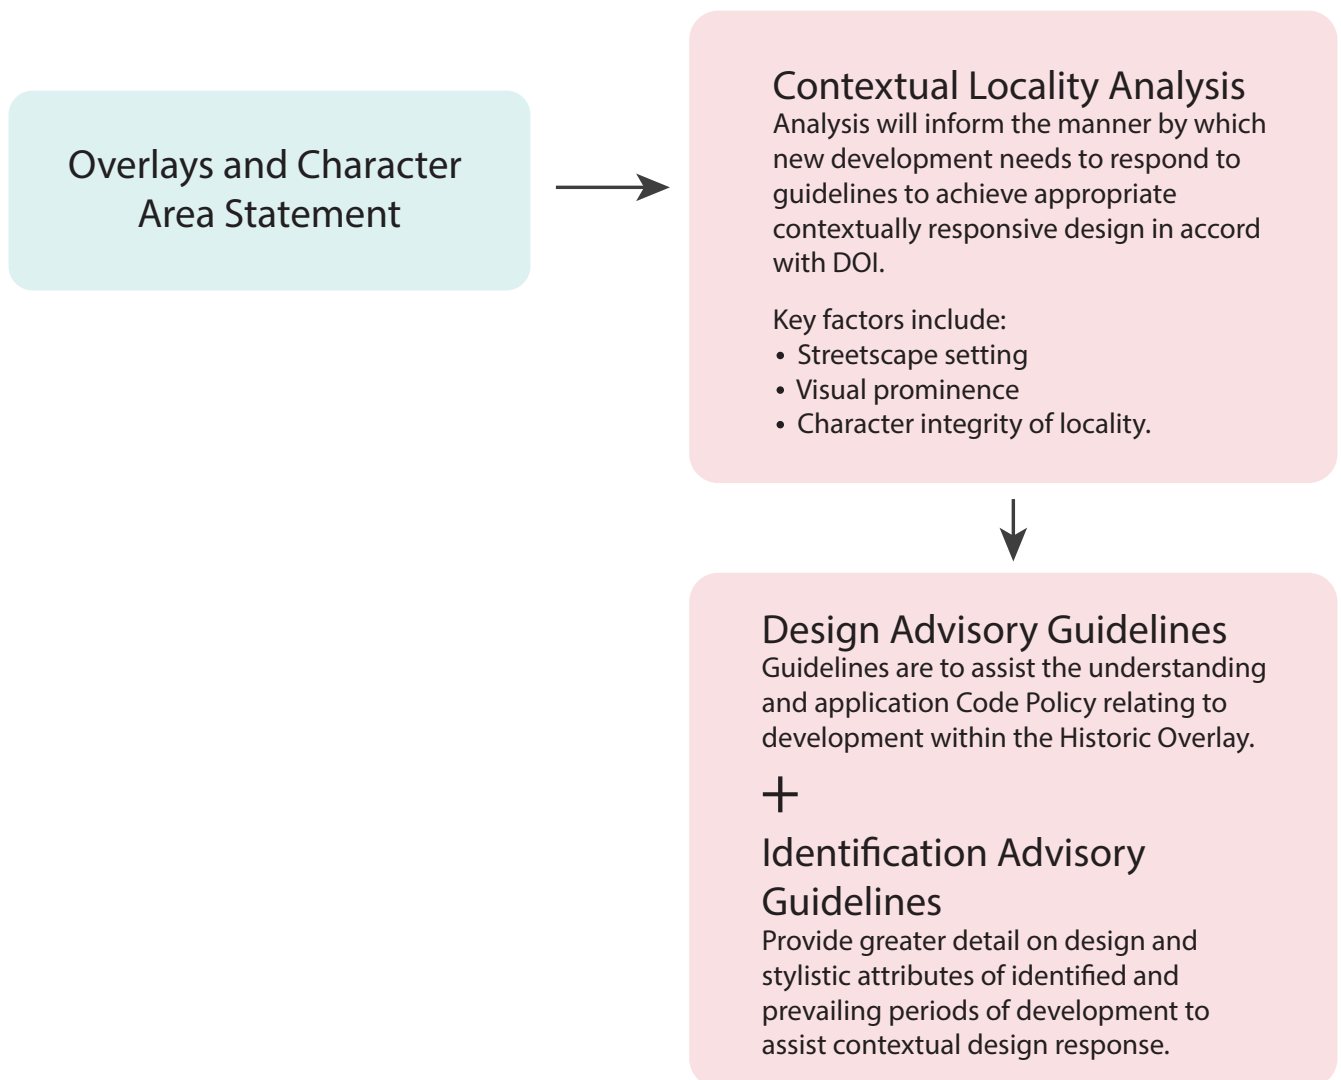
Overlays and Character Area Statement

Contextual Locality Analysis
Analysis will inform the manner by which new development needs to respond to guidelines to achieve appropriate contextually responsive design in accord with DOI.

Key factors include:
• Streetscape setting
• Visual prominence
• Character integrity of locality.

Design Advisory Guidelines
Guidelines are to assist the understanding and application Code Policy relating to development within the Historic Overlay.

+

Identification Advisory Guidelines
Provide greater detail on design and stylistic attributes of identified and prevailing periods of development to assist contextual design response.